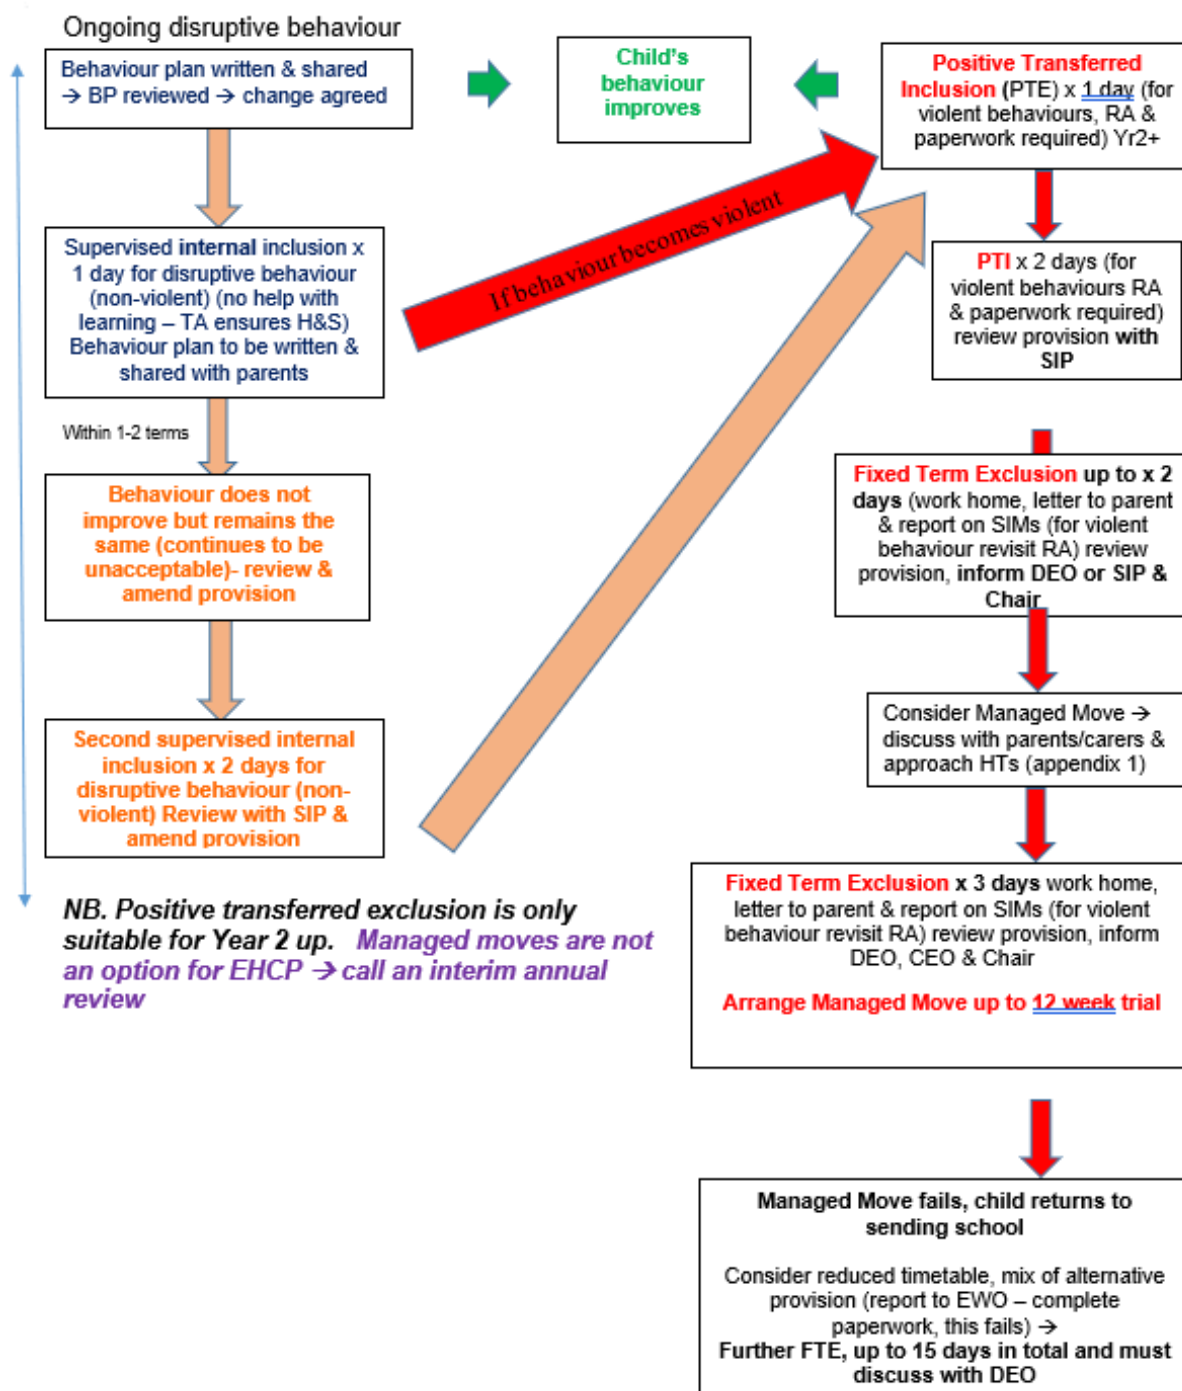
Ongoing disruptive behaviour

Behaviour plan written & shared → BP reviewed → change agreed

Child's behaviour improves

Positive Transferred Inclusion (PTE) x 1 day (for violent behaviours, RA & paperwork required) Yr2+

Supervised internal inclusion x 1 day for disruptive behaviour (non-violent) (no help with learning – TA ensures H&S) Behaviour plan to be written & shared with parents

If behaviour becomes violent

PTI x 2 days (for violent behaviours RA & paperwork required) review provision with SIP

Within 1-2 terms

Behaviour does not improve but remains the same (continues to be unacceptable)- review & amend provision

Fixed Term Exclusion up to x 2 days (work home, letter to parent & report on SIMs (for violent behaviour revisit RA) review provision, inform DEO or SIP & Chair

Consider Managed Move → discuss with parents/carers & approach HTs (appendix 1)

Second supervised internal inclusion x 2 days for disruptive behaviour (non-violent) Review with SIP & amend provision

NB. Positive transferred exclusion is only suitable for Year 2 up. Managed moves are not an option for EHCP → call an interim annual review

Fixed Term Exclusion x 3 days work home, letter to parent & report on SIMs (for violent behaviour revisit RA) review provision, inform DEO, CEO & Chair

Arrange Managed Move up to 12 week trial

Managed Move fails, child returns to sending school

Consider reduced timetable, mix of alternative provision (report to EWO – complete paperwork, this fails) →
Further FTE, up to 15 days in total and must discuss with DEO